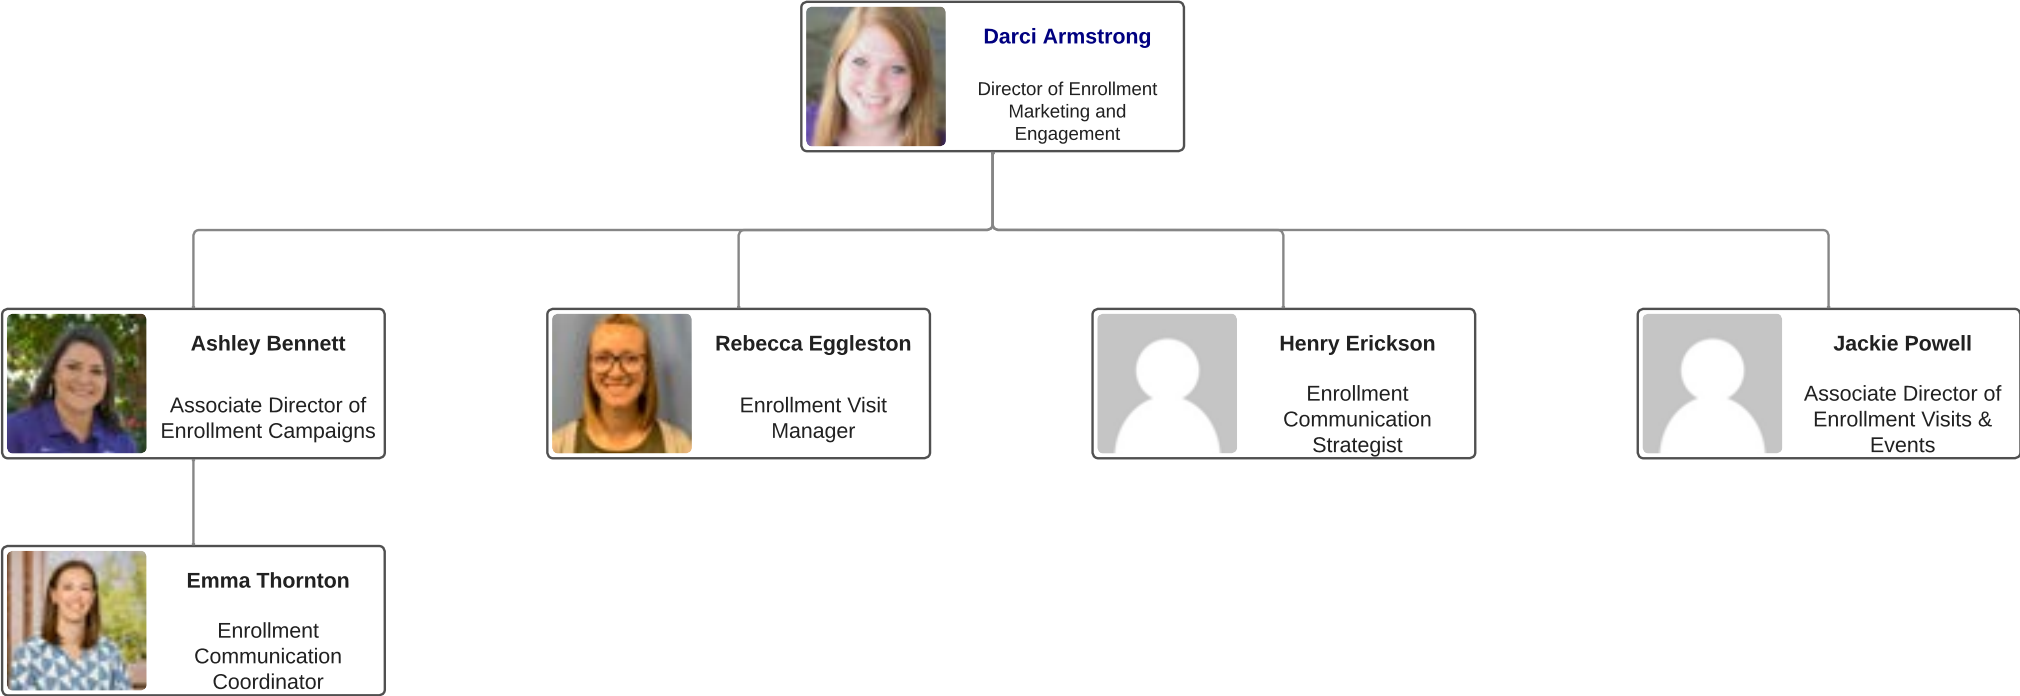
Darci Armstrong

Director of Enrollment Marketing and Engagement

Ashley Bennett

Associate Director of Enrollment Campaigns

Rebecca Eggleston

Enrollment Visit Manager

Henry Erickson

Enrollment Communication Strategist

Jackie Powell

Associate Director of Enrollment Visits & Events

Emma Thornton

Enrollment Communication Coordinator